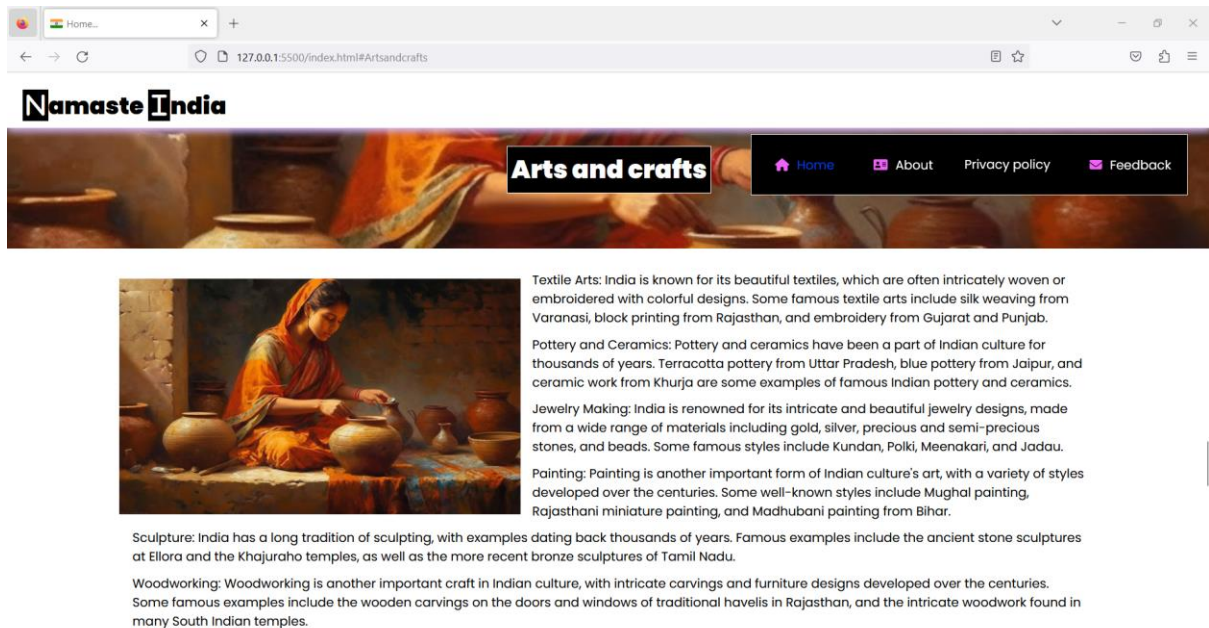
Home...

127.0.0.1:5500/index.html#Artsandcrafts

Namaste India

Arts and crafts

Home About Privacy policy Feedback

Textile Arts: India is known for its beautiful textiles, which are often intricately woven or embroidered with colorful designs. Some famous textile arts include silk weaving from Varanasi, block printing from Rajasthan, and embroidery from Gujarat and Punjab.

Pottery and Ceramics: Pottery and ceramics have been a part of Indian culture for thousands of years. Terracotta pottery from Uttar Pradesh, blue pottery from Jaipur, and ceramic work from Khurja are some examples of famous Indian pottery and ceramics.

Jewelry Making: India is renowned for its intricate and beautiful jewelry designs, made from a wide range of materials including gold, silver, precious and semi-precious stones, and beads. Some famous styles include Kundan, Polki, Meenakari, and Jadau.

Painting: Painting is another important form of Indian culture's art, with a variety of styles developed over the centuries. Some well-known styles include Mughal painting, Rajasthani miniature painting, and Madhubani painting from Bihar.

Sculpture: India has a long tradition of sculpting, with examples dating back thousands of years. Famous examples include the ancient stone sculptures at Ellora and the Khajuraho temples, as well as the more recent bronze sculptures of Tamil Nadu.

Woodworking: Woodworking is another important craft in Indian culture, with intricate carvings and furniture designs developed over the centuries. Some famous examples include the wooden carvings on the doors and windows of traditional havelis in Rajasthan, and the intricate woodwork found in many South Indian temples.